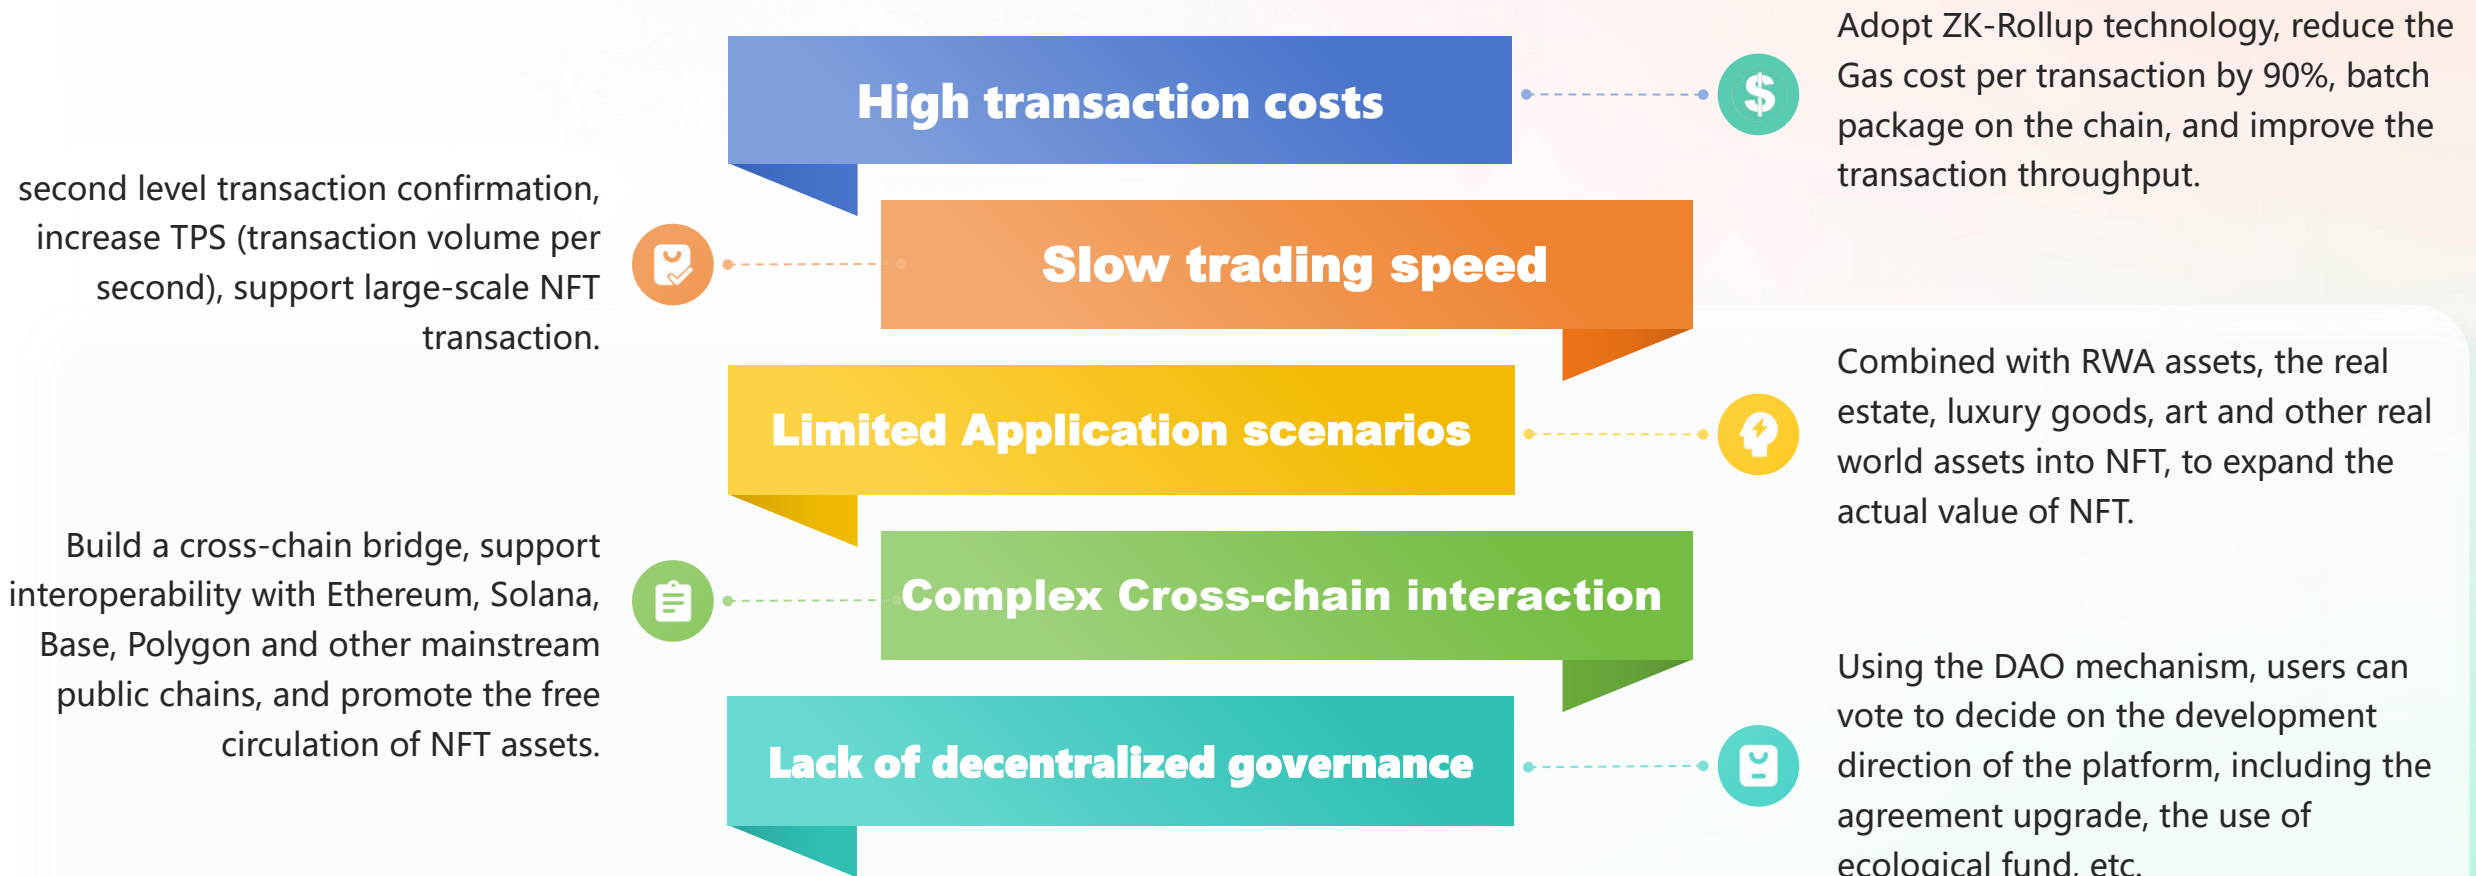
High transaction costs

Adopt ZK-Rollup technology, reduce the Gas cost per transaction by 90%, batch package on the chain, and improve the transaction throughput.

second level transaction confirmation, increase TPS (transaction volume per second), support large-scale NFT transaction.

Slow trading speed

Limited Application scenarios

Combined with RWA assets, the real estate, luxury goods, art and other real world assets into NFT, to expand the actual value of NFT.

Build a cross-chain bridge, support interoperability with Ethereum, Solana, Base, Polygon and other mainstream public chains, and promote the free circulation of NFT assets.

Complex Cross-chain interaction

Lack of decentralized governance

Using the DAO mechanism, users can vote to decide on the development direction of the platform, including the agreement upgrade, the use of ecological fund, etc.